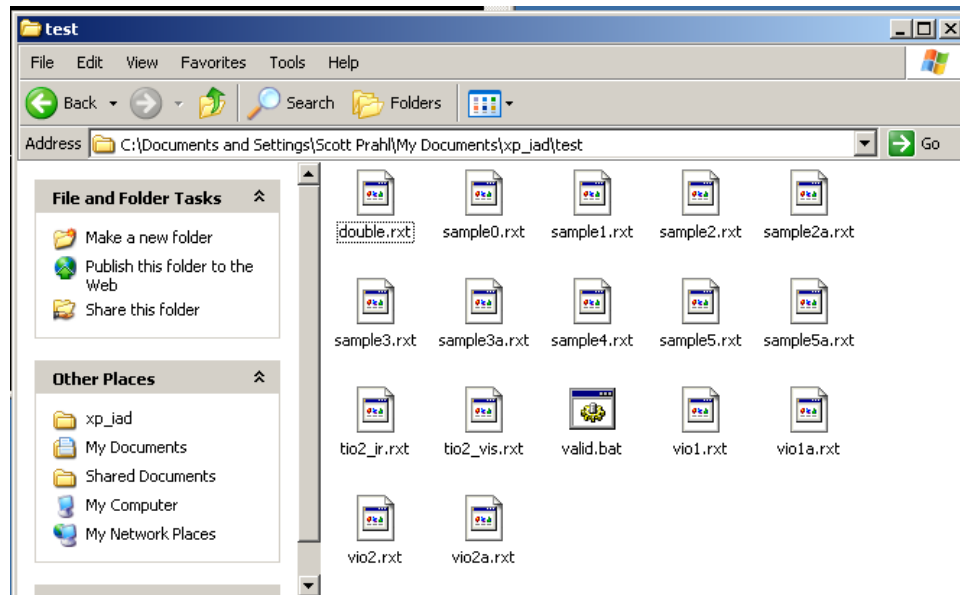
test

File Edit View Favorites Tools Help

Back Search Folders

Address C:\Documents and Settings\Scott Prahl\My Documents\xp_iad\test Go

File and Folder Tasks

Make a new folder
Publish this folder to the Web
Share this folder

Other Places

xp_iad
My Documents
Shared Documents
My Computer
My Network Places

double.rxt sample0.rxt sample1.rxt sample2.rxt sample2a.rxt
sample3.rxt sample3a.rxt sample4.rxt sample5.rxt sample5a.rxt
tio2_ir.rxt tio2_vis.rxt valid.bat vio1.rxt vio1a.rxt
vio2.rxt vio2a.rxt